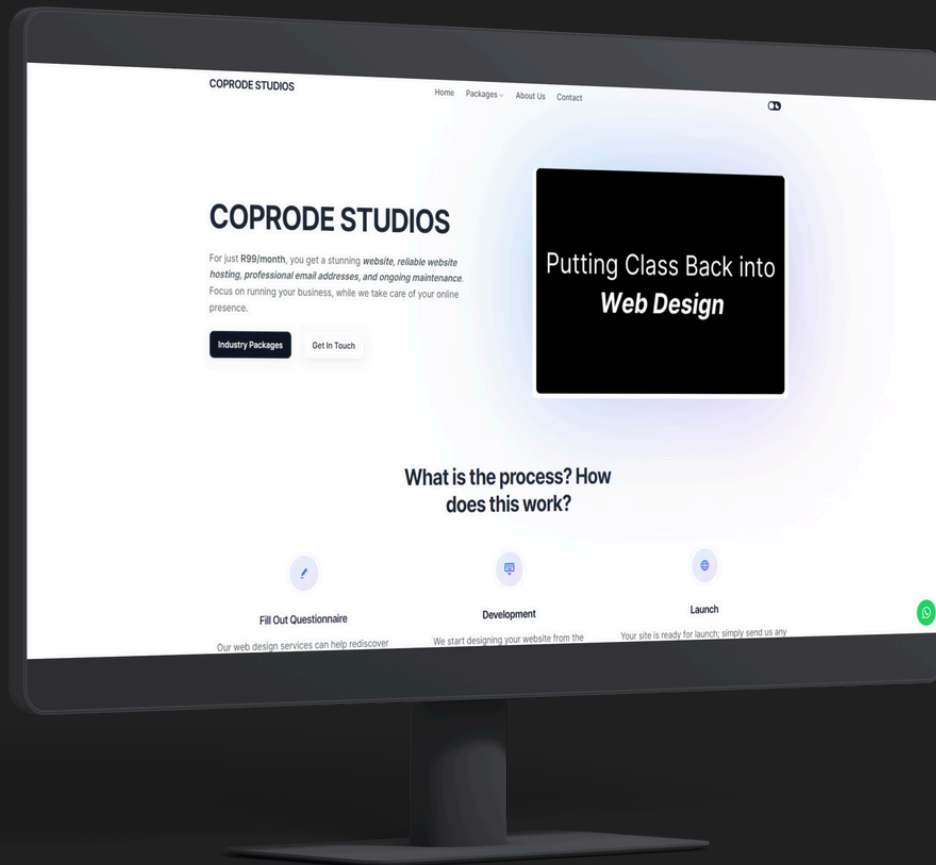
COPRODE STUDIOS

Home Packages About Us Contact

COPRODE STUDIOS

For just R99/month, you get a stunning website, reliable website hosting, professional email addresses, and ongoing maintenance. Focus on running your business, while we take care of your online presence.

Industry Packages Get In Touch

Putting Class Back into Web Design

What is the process? How does this work?

Fill Out Questionnaire

Our web design services can help rediscover

Development

We start designing your website from the

Launch

Your site is ready for launch; simply send us any